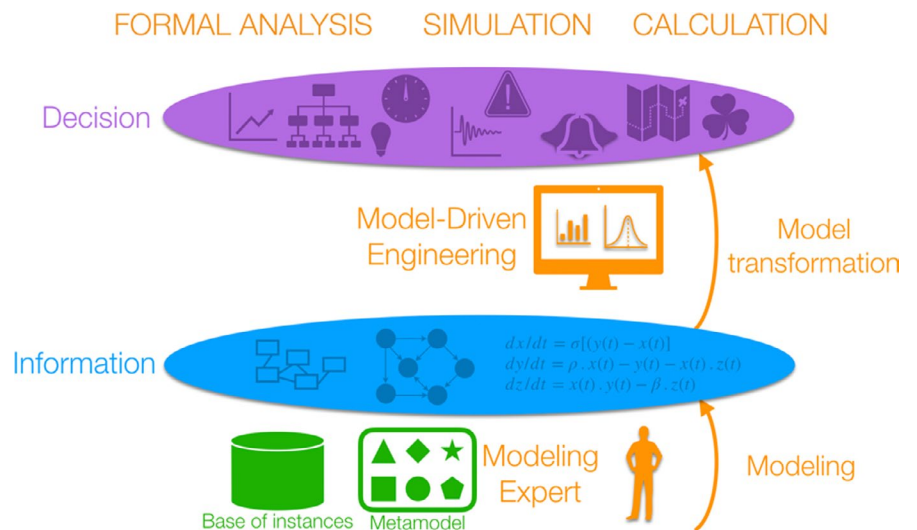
FORMAL ANALYSIS SIMULATION CALCULATION

Decision

Model-Driven Engineering

Model transformation

Information

$dx/dt = \sigma[(y(t) - x(t)]$
$dy/dt = \rho . x(t) - y(t) - x(t) . z(t)$
$dz/dt = x(t) . y(t) - \beta . z(t)$

Modeling Expert

Modeling

Base of instances

Metamodel